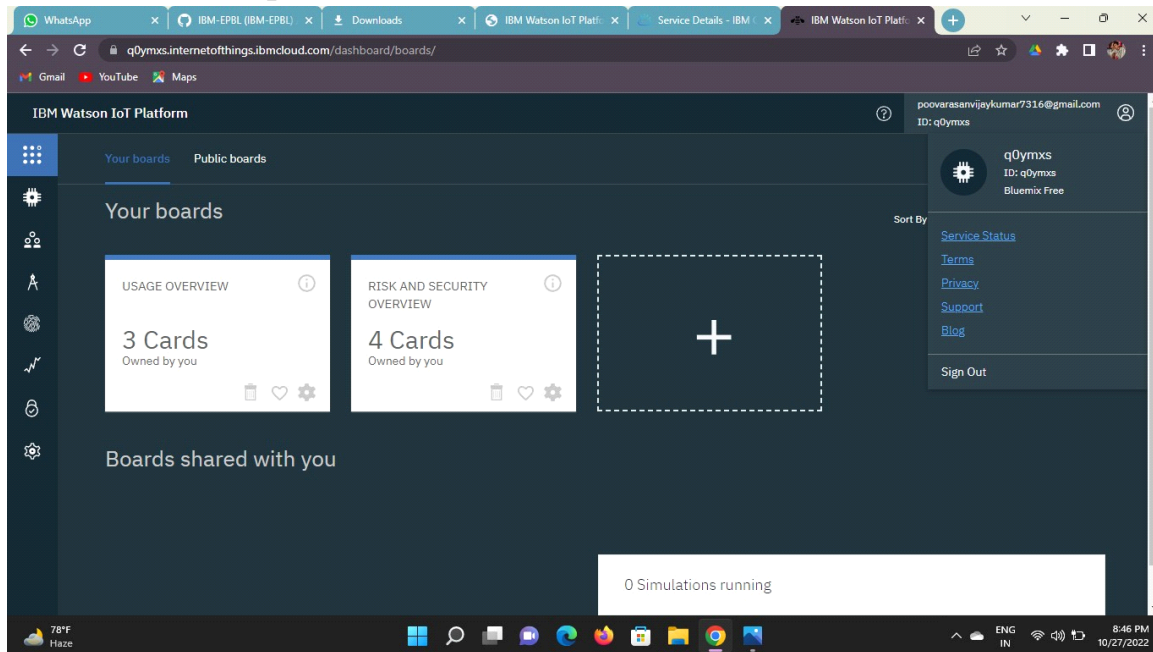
WhatsApp
IBM-EPBL (IBM-EPBL)
Downloads
IBM Watson IoT Platfo
Service Details - IBM
IBM Watson IoT Platfo

q0ymxs.internetofthings.ibmcloud.com/dashboard/boards/

Gmail YouTube Maps

IBM Watson IoT Platform

poovarasanvijaykumar7316@gmail.com
ID: q0ymxs

Your boards Public boards

Your boards

Sort By

USAGE OVERVIEW
3 Cards
Owned by you

RISK AND SECURITY OVERVIEW
4 Cards
Owned by you

+

Boards shared with you

0 Simulations running

q0ymxs
ID: q0ymxs
Bluemix Free

Service Status
Terms
Privacy
Support
Blog

Sign Out

78°F
Haze

ENG
IN
8:46 PM
10/27/2022